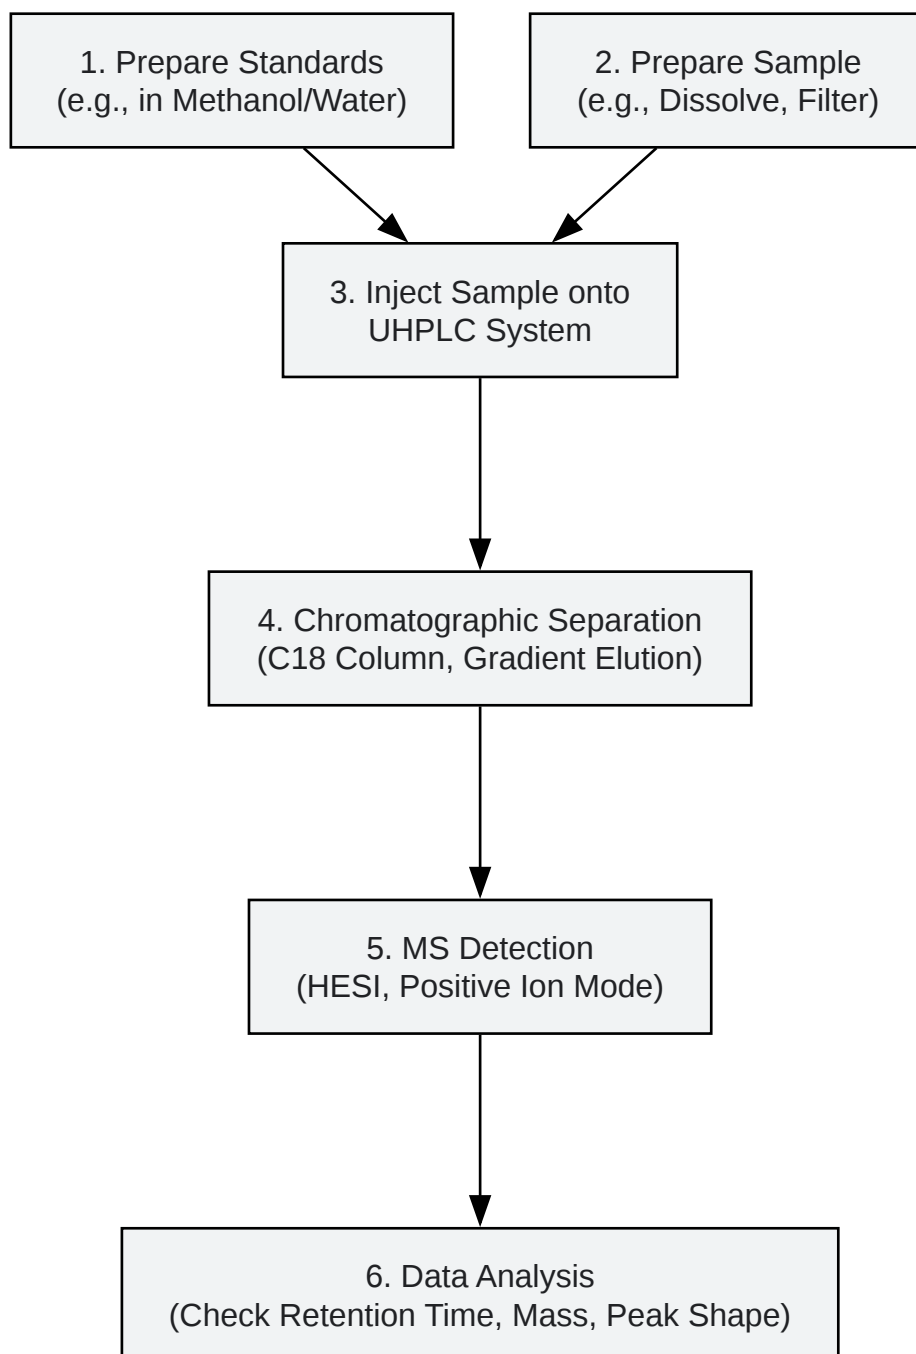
1. Prepare Standards
(e.g., in Methanol/Water)

2. Prepare Sample
(e.g., Dissolve, Filter)

3. Inject Sample onto
UHPLC System

4. Chromatographic Separation
(C18 Column, Gradient Elution)

5. MS Detection
(HESI, Positive Ion Mode)

6. Data Analysis
(Check Retention Time, Mass, Peak Shape)